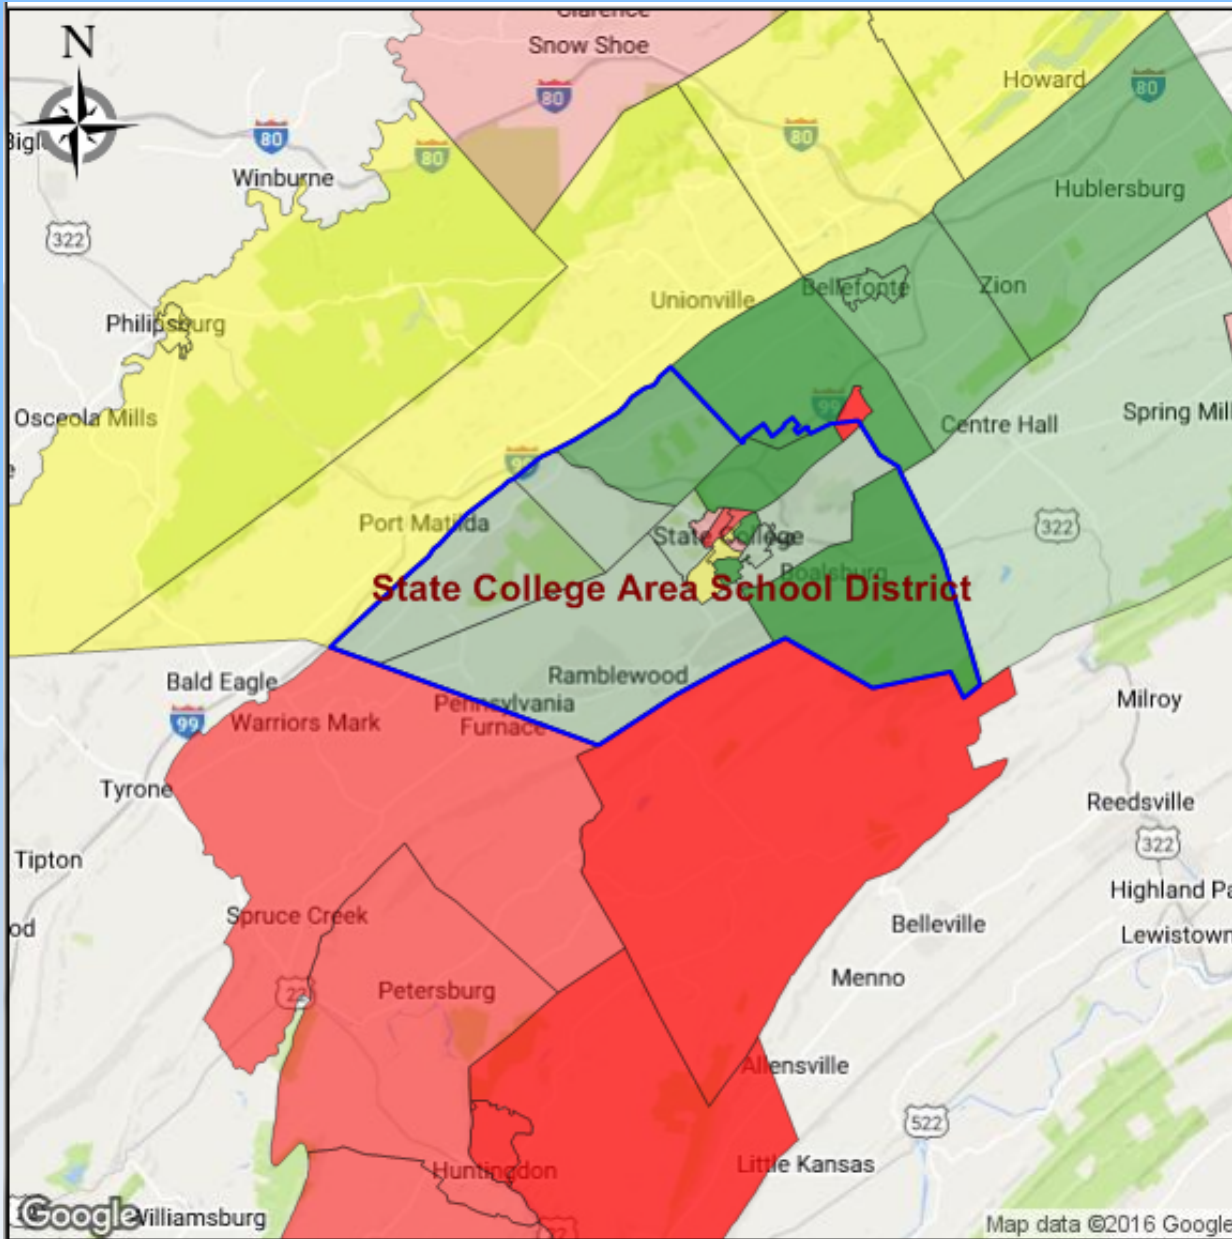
N
Clarence
Snow Shoe
80
Howard
80
Bigl
80
Winburne
80
80
Hublersburg
322
Philipsburg
Unionville
Bellefonte
Zion
99
Osceola Mills
Centre Hall
Spring Mill
Port Matilda
State College
322
Boalsburg
State College Area School District
Ramblewood
Milroy
Bald Eagle
Pennsylvania Furnace
99
Warriors Mark
Tyrone
Reedsville
322
Tipton
Highland Pa
Spruce Creek
Belleville
Lewistown
od
Menno
22
Petersburg
Allensville
522
Huntingdon
Little Kansas
Google
Williamsburg
Map data ©2016 Google